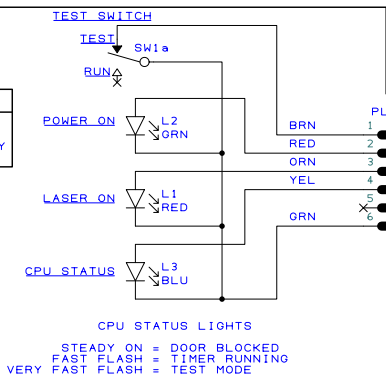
TEST SWITCH

TEST

SW1a

RUN

POWER ON

L2
GRN

LASER ON

L1
RED

CPU STATUS

L3
BLU

PL

BRN 1
RED 2
ORN 3
YEL 4
5
GRN 6

Y

CPU STATUS LIGHTS

STEADY ON = DOOR BLOCKED
FAST FLASH = TIMER RUNNING
VERY FAST FLASH = TEST MODE